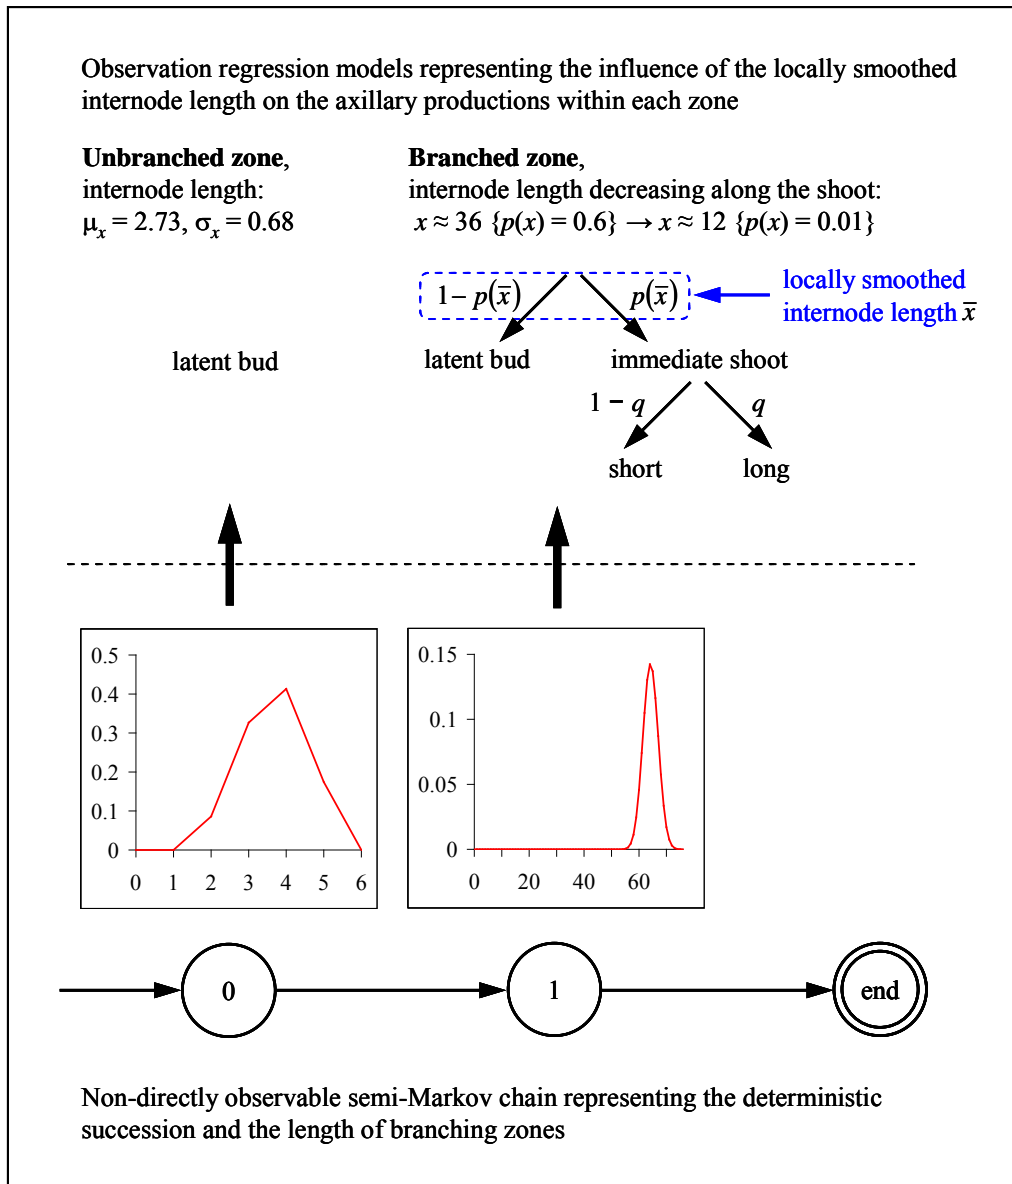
Observation regression models representing the influence of the locally smoothed internode length on the axillary productions within each zone

**Unbranched zone**, internode length: $\mu_x = 2.73$, $\sigma_x = 0.68$

**Branched zone**, internode length decreasing along the shoot: $x \approx 36$ $\{p(x) = 0.6\} \rightarrow x \approx 12$ $\{p(x) = 0.01\}$

$1 - p(\bar{x})$

$p(\bar{x})$

locally smoothed internode length $\bar{x}$

latent bud

latent bud

immediate shoot

$1 - q$

$q$

short

long

0.5
0.4
0.3
0.2
0.1
0
0 1 2 3 4 5 6

0.15
0.1
0.05
0
0 20 40 60

0

1

end

Non-directly observable semi-Markov chain representing the deterministic succession and the length of branching zones